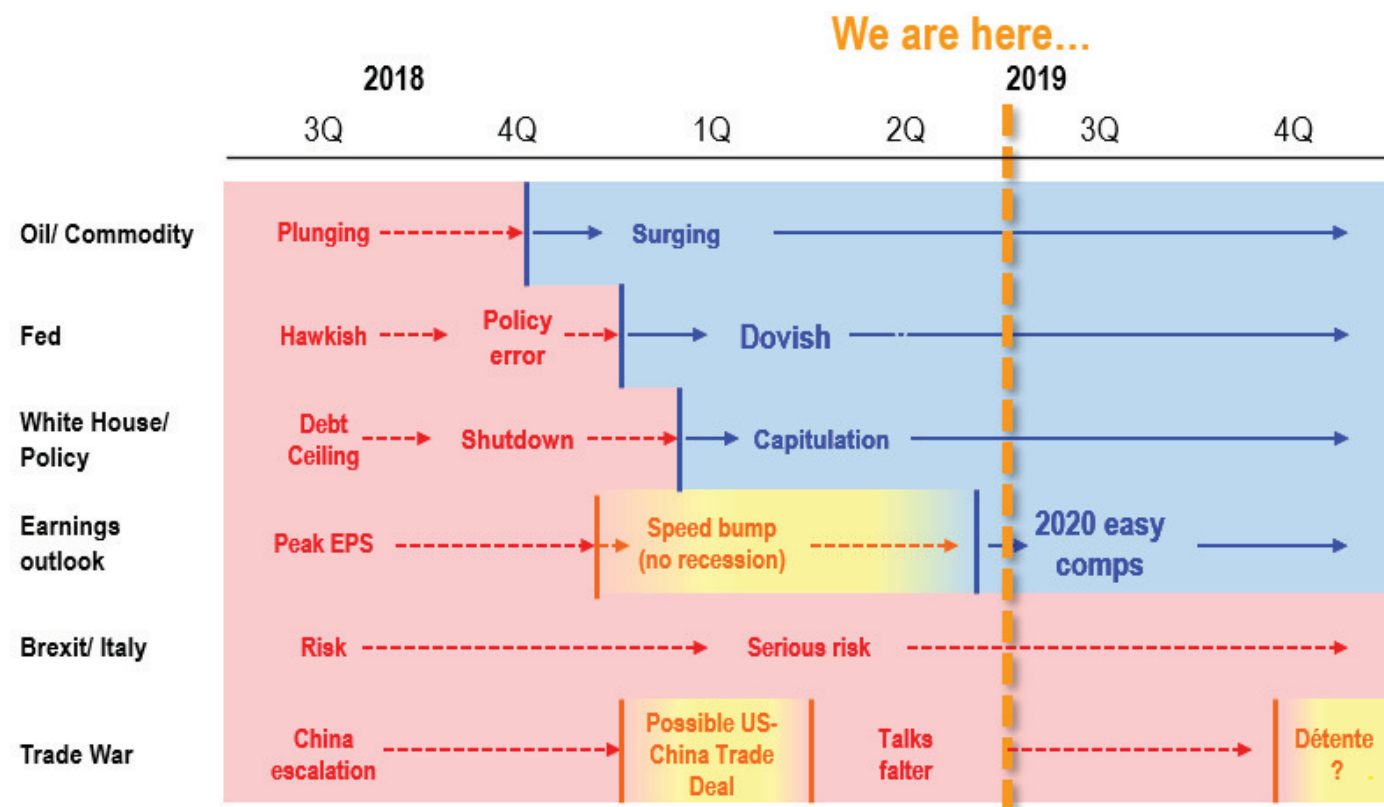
We are here...

| | 2018 3Q | 2018 4Q | 2019 1Q | 2019 2Q | 2019 3Q | 2019 4Q |
|---|---|---|---|---|---|---|
| Oil/ Commodity | Plunging | | Surging | | | |
| Fed | Hawkish | Policy error | Dovish | | | |
| White House/ Policy | Debt Ceiling | Shutdown | Capitulation | | | |
| Earnings outlook | Peak EPS | | Speed bump (no recession) | | 2020 easy comps | |
| Brexit/ Italy | Risk | | Serious risk | | | |
| Trade War | China escalation | | Possible US-China Trade Deal | Talks falter | | Détente ? |